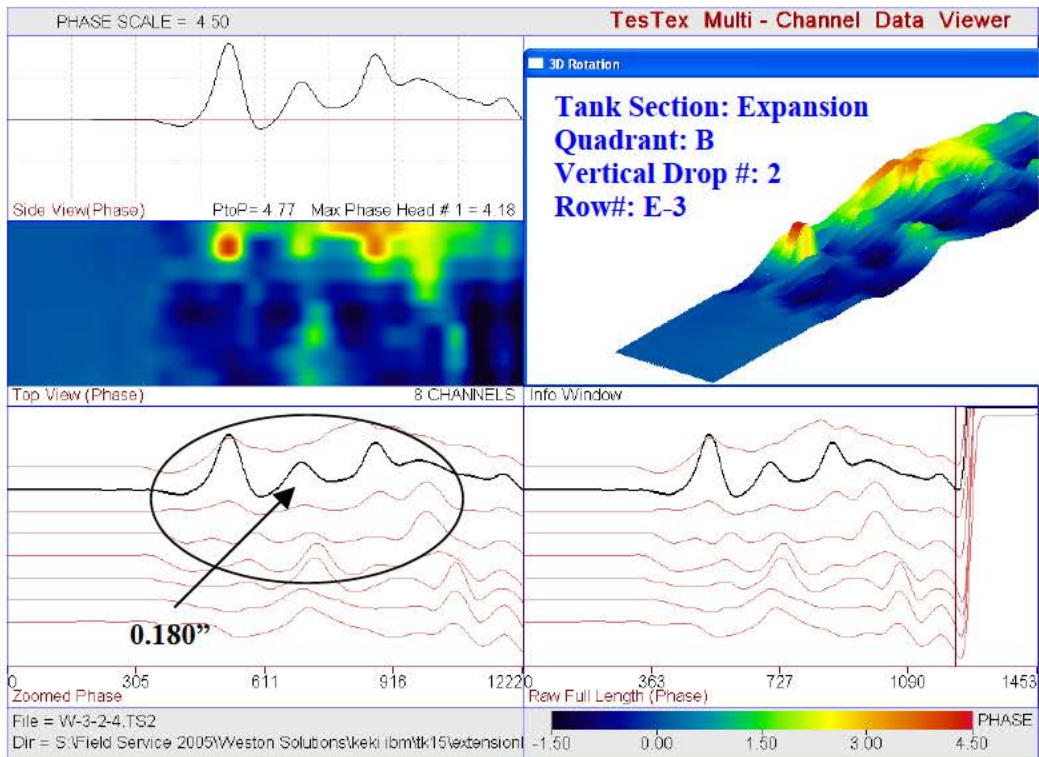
PHASE SCALE = 4.50

TesTex Multi - Channel Data Viewer

3D Rotation

Tank Section: Expansion
Quadrant: B
Vertical Drop #: 2
Row#: E-3

Side View(Phase) PtoP= 4.77 Max Phase Head # 1 = 4.18

Top View (Phase) 8 CHANNELS Info Window

0.180”

0 305 611 916 1222

Zoomed Phase

0 363 727 1090 1453

Raw Full Length (Phase)

File = W-3-2-4.TS2

Dir = S:\Field Service 2005\Weston Solutions\keki ibm\tk15\extension\

PHASE

-1.50 0.00 1.50 3.00 4.50